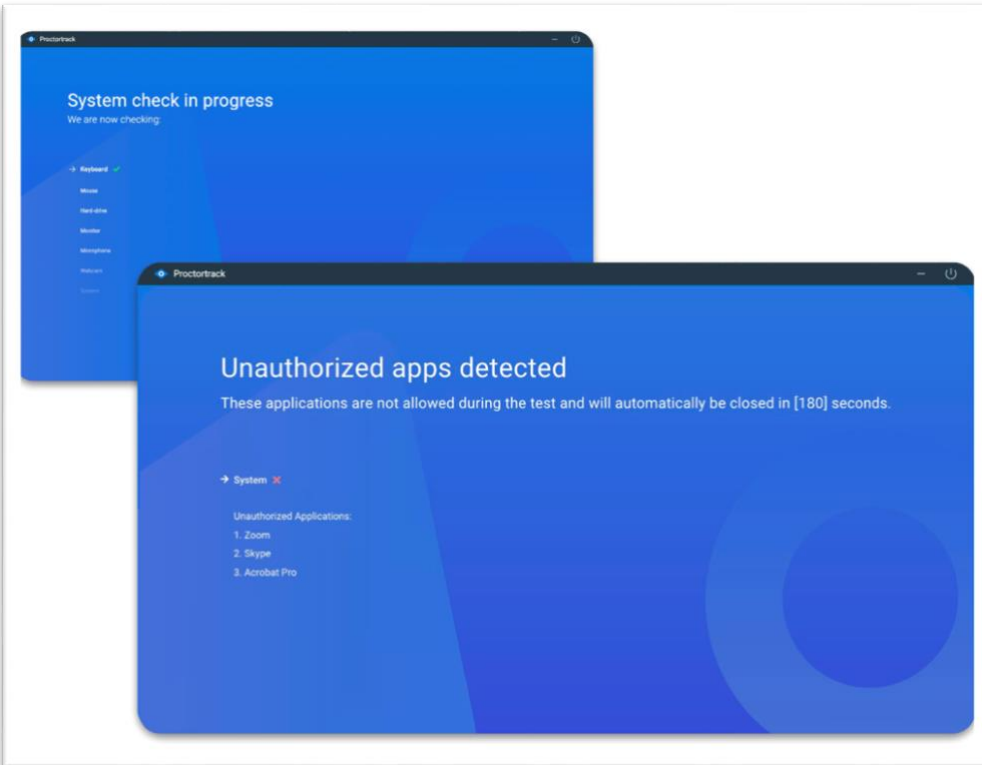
Proctortrack

System check in progress
We are now checking:

→ Keyboard ✓
Mouse
Hard-drive
Monitor
Microphone
Webcam
System

Proctortrack

Unauthorized apps detected
These applications are not allowed during the test and will automatically be closed in [180] seconds.

→ System ✕

Unauthorized Applications:
1. Zoom
2. Skype
3. Acrobat Pro